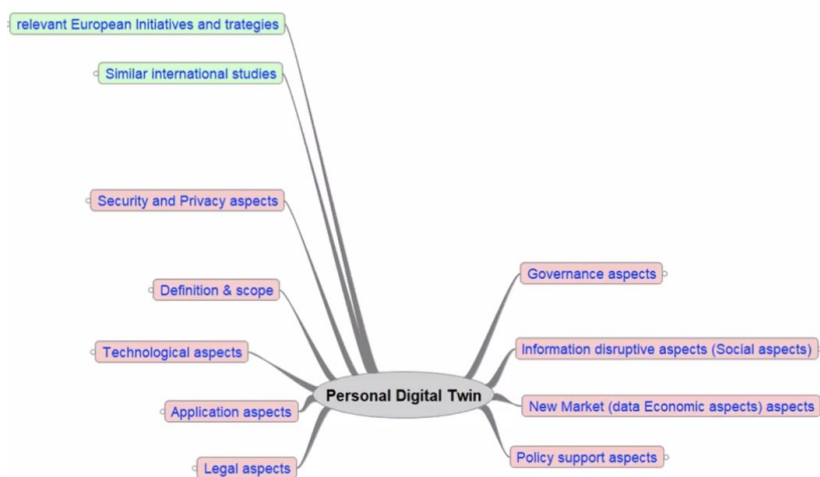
relevant European Initiatives and trategies

Similar international studies

Security and Privacy aspects

Definition & scope

Technological aspects

Application aspects

Legal aspects

Personal Digital Twin

Governance aspects

Information disruptive aspects (Social aspects)

New Market (data Economic aspects) aspects

Policy support aspects